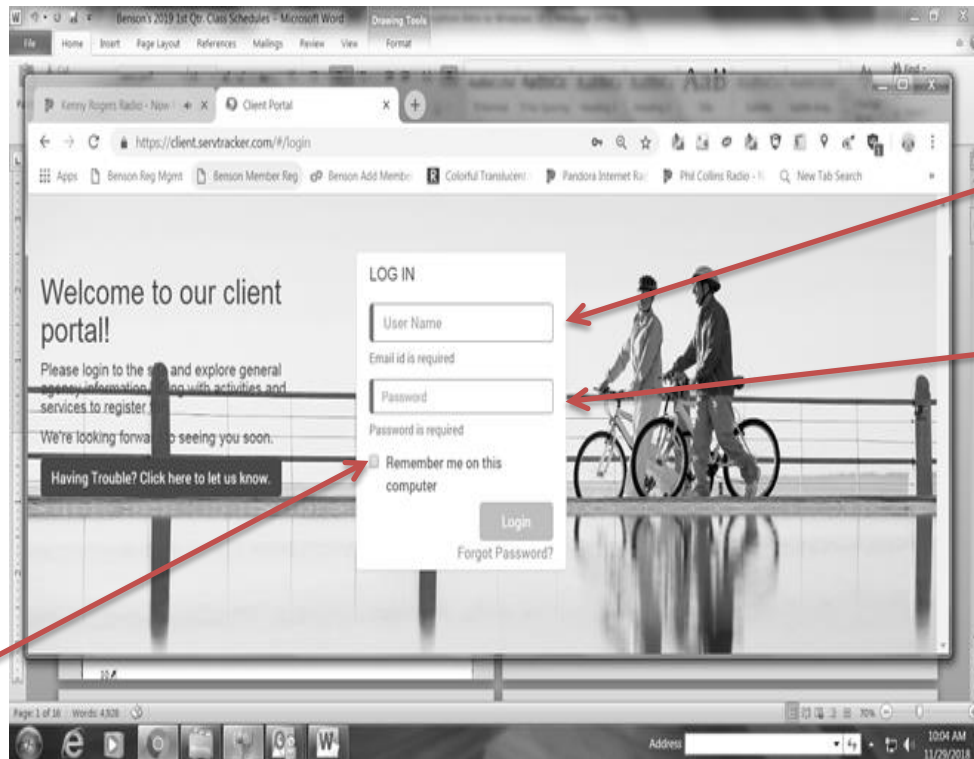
Benson's 2019 1st Qtr. Class Schedules - Microsoft Word

Drawing Tools

File Home Insert Page Layout References Mailings Review View Format

Kenny Rogers Radio - Now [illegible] ×

Client Portal ×

https://client.servtracker.com/#/login

Apps Benson Reg Mgmt Benson Member Reg Benson Add Member Colorful Translucent Pandora Internet Rad Phil Collins Radio - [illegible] New Tab Search

Welcome to our client portal!

Please login to the s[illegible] and explore general agency information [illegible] with activities and services to register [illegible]

We're looking forwa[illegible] seeing you soon.

Having Trouble? Click here to let us know.

LOG IN

User Name

Email id is required

Password

Password is required

Remember me on this computer

Login

Forgot Password?

Page: 1 of 18 Words: 4,928

Address

10:04 AM
11/29/2018